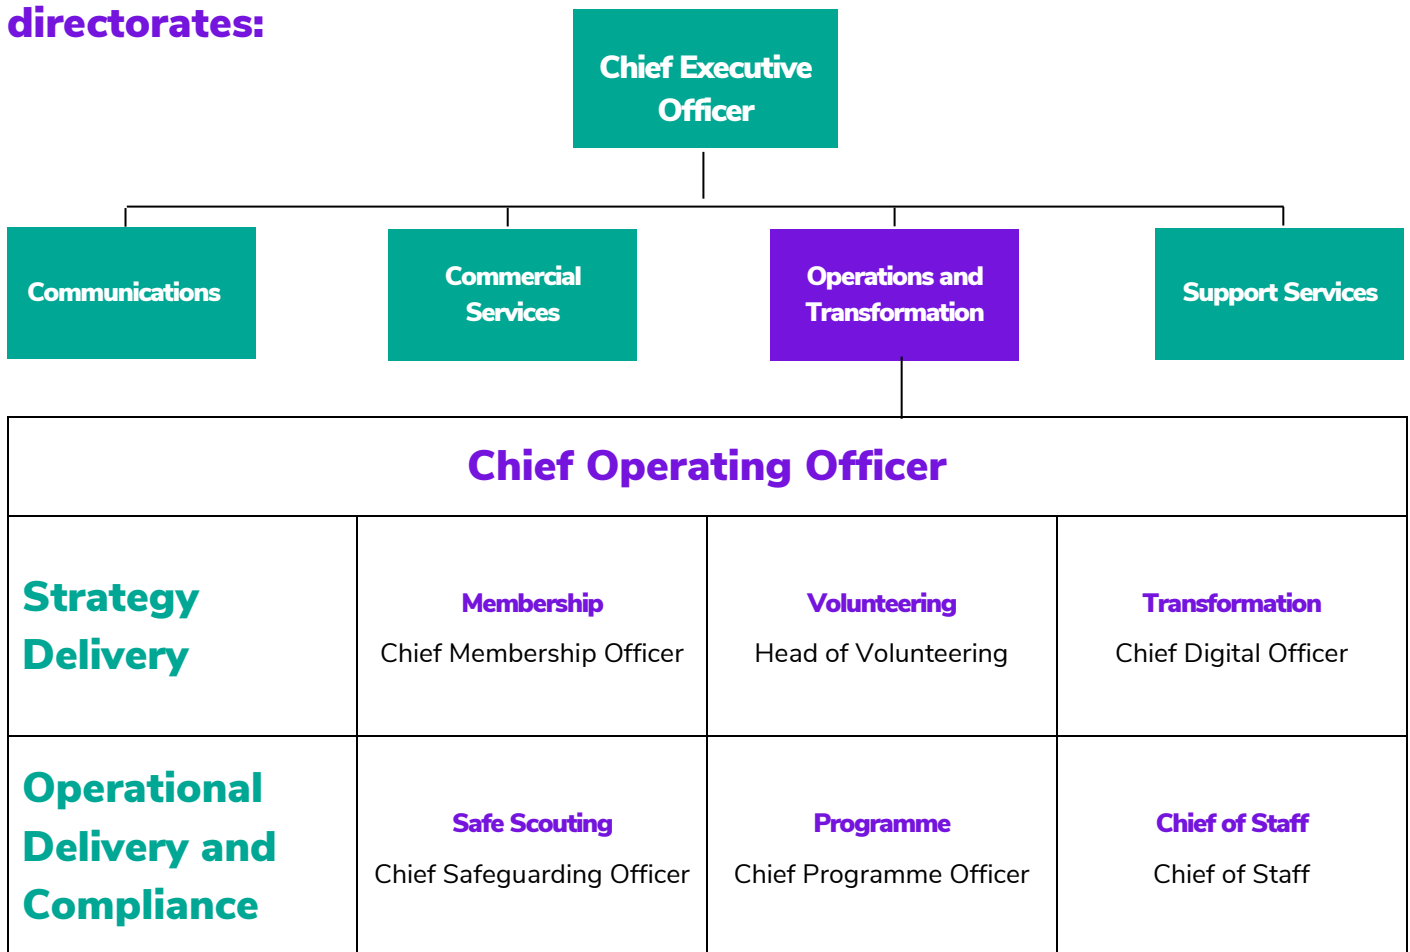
directorates:

Chief Executive Officer

Communications

Commercial Services

Operations and Transformation

Support Services

| Chief Operating Officer | | | |
|---|---|---|---|
| Strategy Delivery | Membership<br>Chief Membership Officer | Volunteering<br>Head of Volunteering | Transformation<br>Chief Digital Officer |
| Operational Delivery and Compliance | Safe Scouting<br>Chief Safeguarding Officer | Programme<br>Chief Programme Officer | Chief of Staff<br>Chief of Staff |